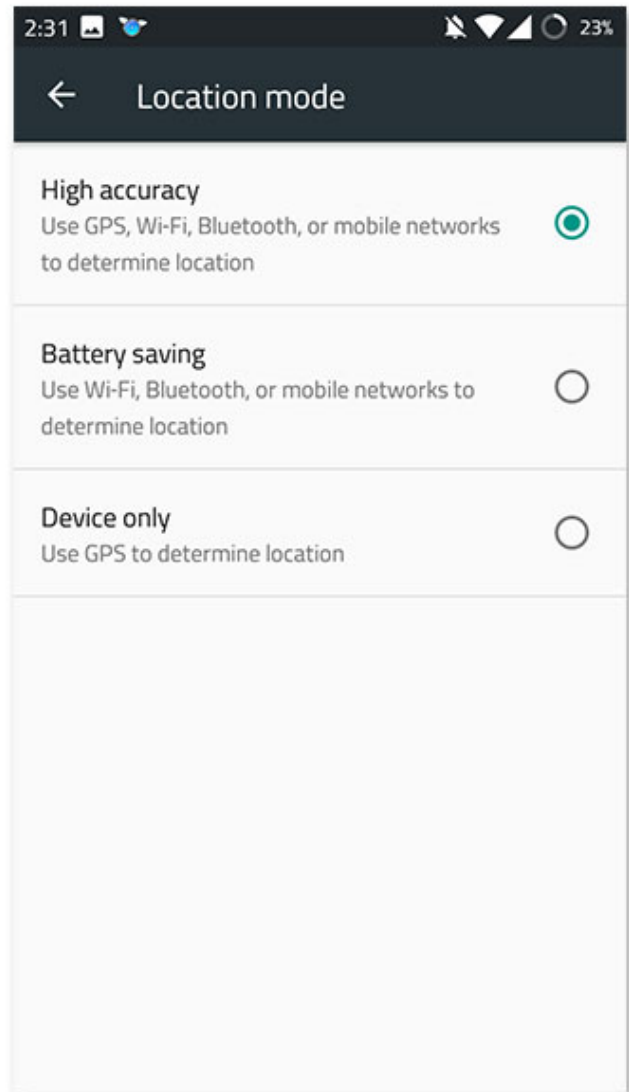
2:31 23%

Location mode

High accuracy
Use GPS, Wi-Fi, Bluetooth, or mobile networks to determine location

Battery saving
Use Wi-Fi, Bluetooth, or mobile networks to determine location

Device only
Use GPS to determine location